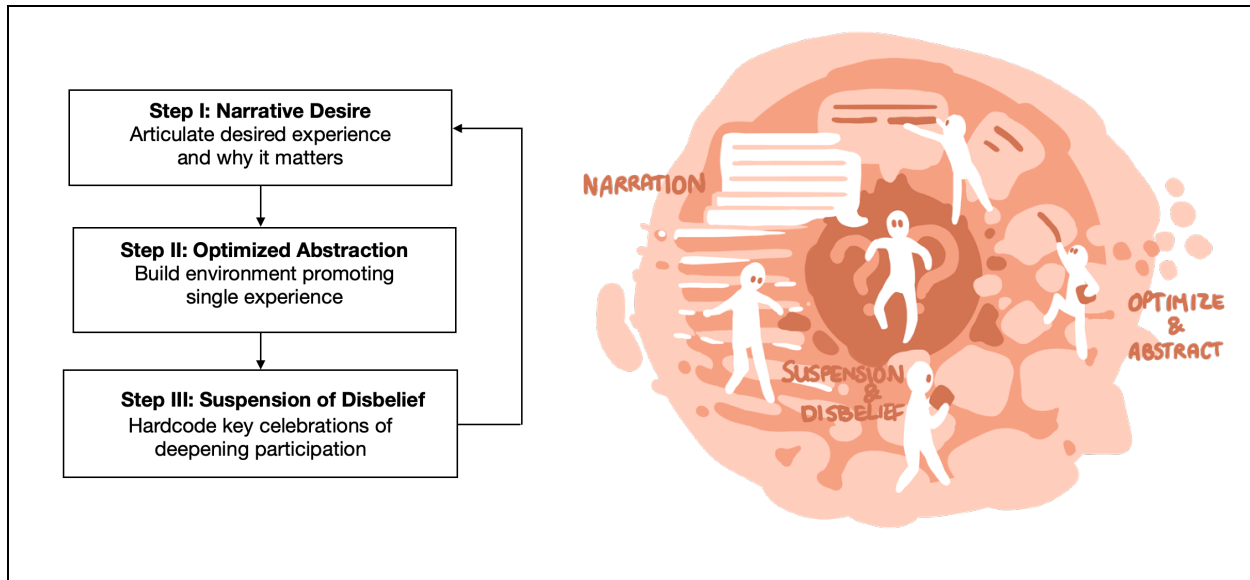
Step I: Narrative Desire
Articulate desired experience and why it matters

Step II: Optimized Abstraction
Build environment promoting single experience

Step III: Suspension of Disbelief
Hardcode key celebrations of deepening participation

NARRATION

OPTIMIZE & ABSTRACT

SUSPENSION & DISBELIEF